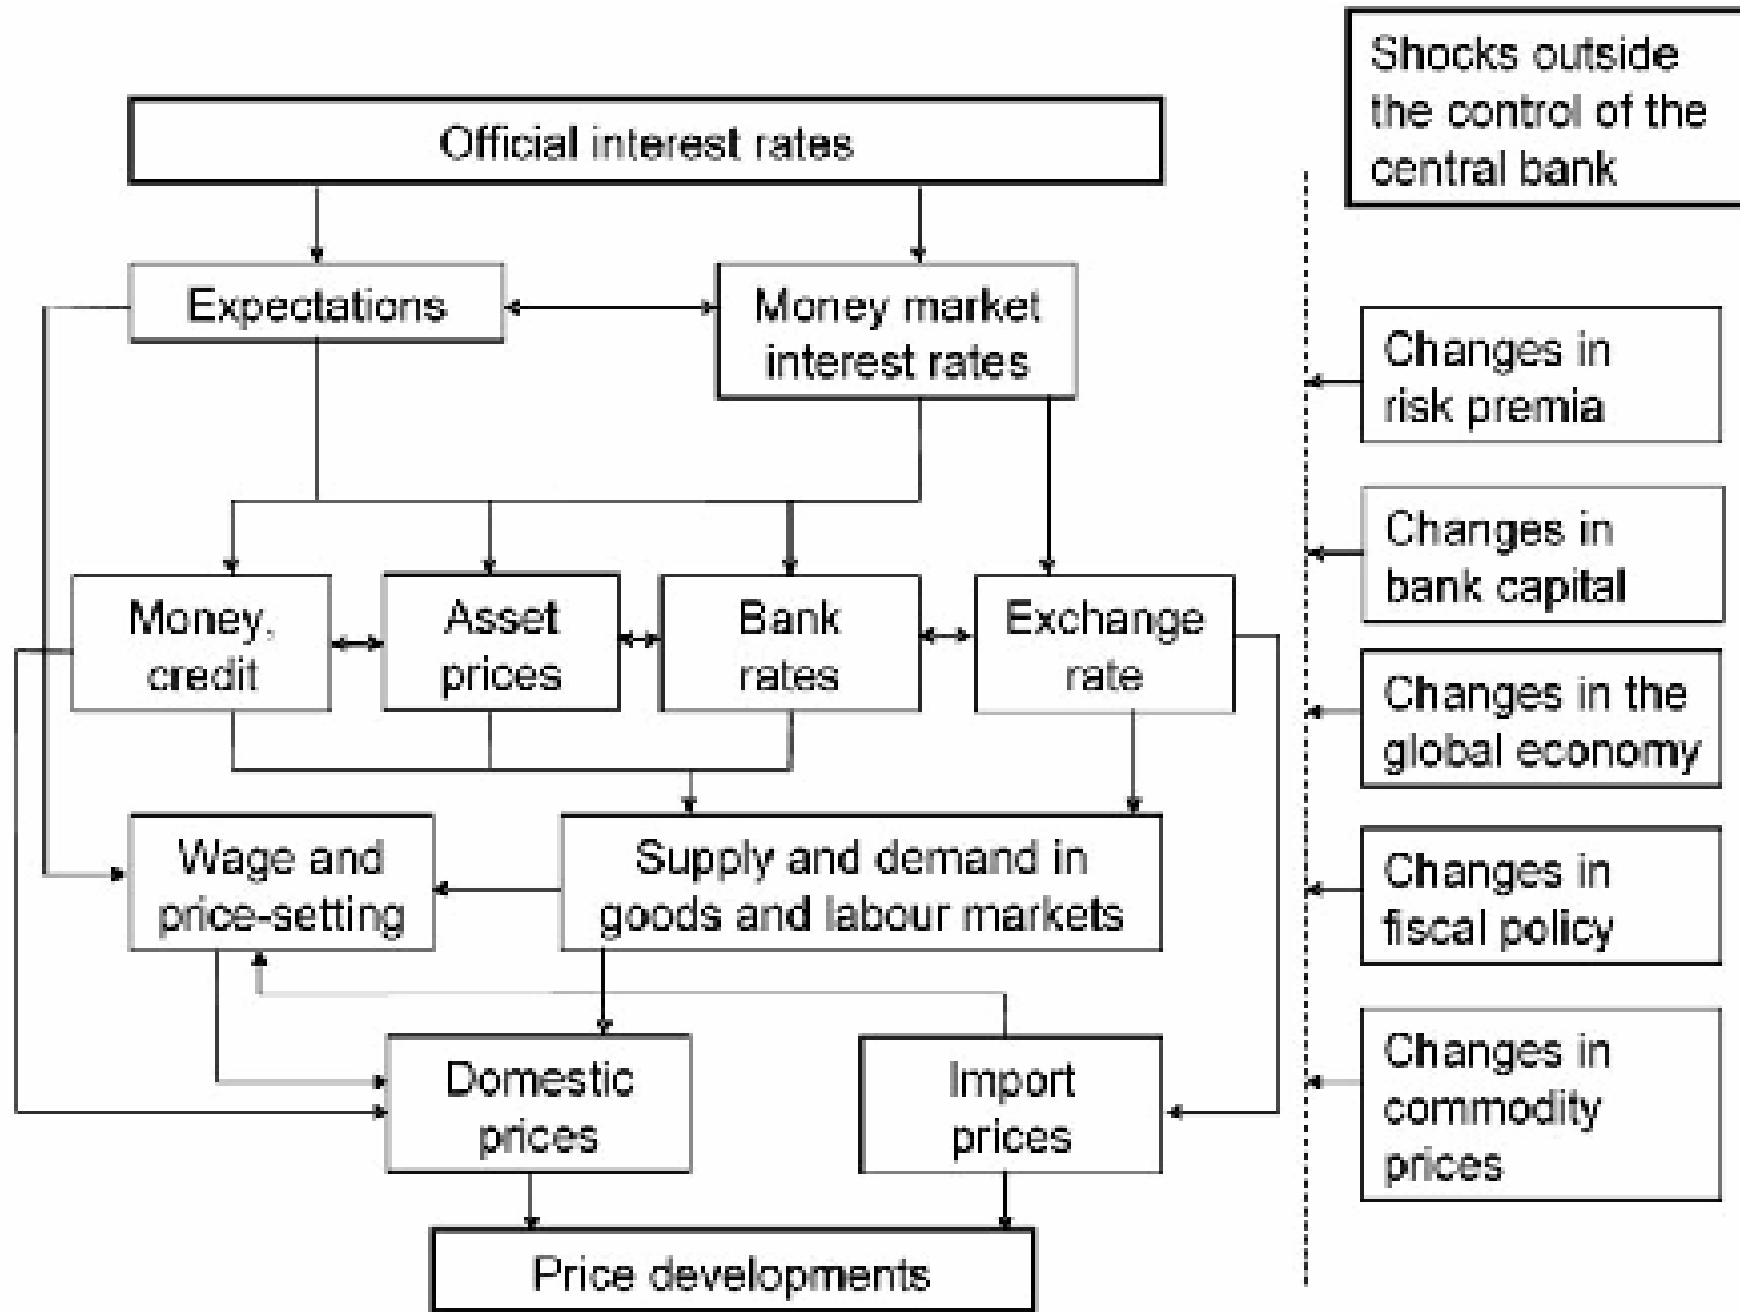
Shocks outside the control of the central bank

Official interest rates

Expectations

Money market interest rates

Changes in risk premia

Changes in bank capital

Money, credit

Asset prices

Bank rates

Exchange rate

Changes in the global economy

Wage and price-setting

Supply and demand in goods and labour markets

Changes in fiscal policy

Domestic prices

Import prices

Changes in commodity prices

Price developments